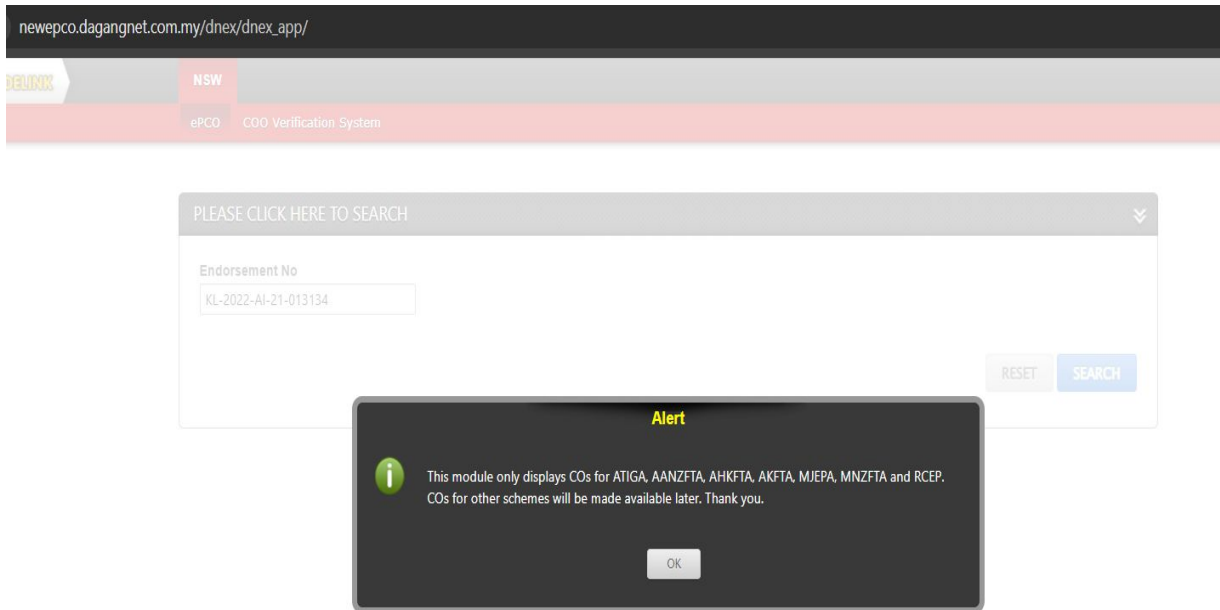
newepco.dagangnet.com.my/dnex/dnex_app/

DELINK

NSW

ePCO COO Verification System

PLEASE CLICK HERE TO SEARCH

Endorsement No

KL-2022-AI-21-013134

RESET SEARCH

Alert

This module only displays COs for ATIGA, AANZFTA, AHKFTA, AKFTA, MJEPA, MNZFTA and RCEP. COs for other schemes will be made available later. Thank you.

OK